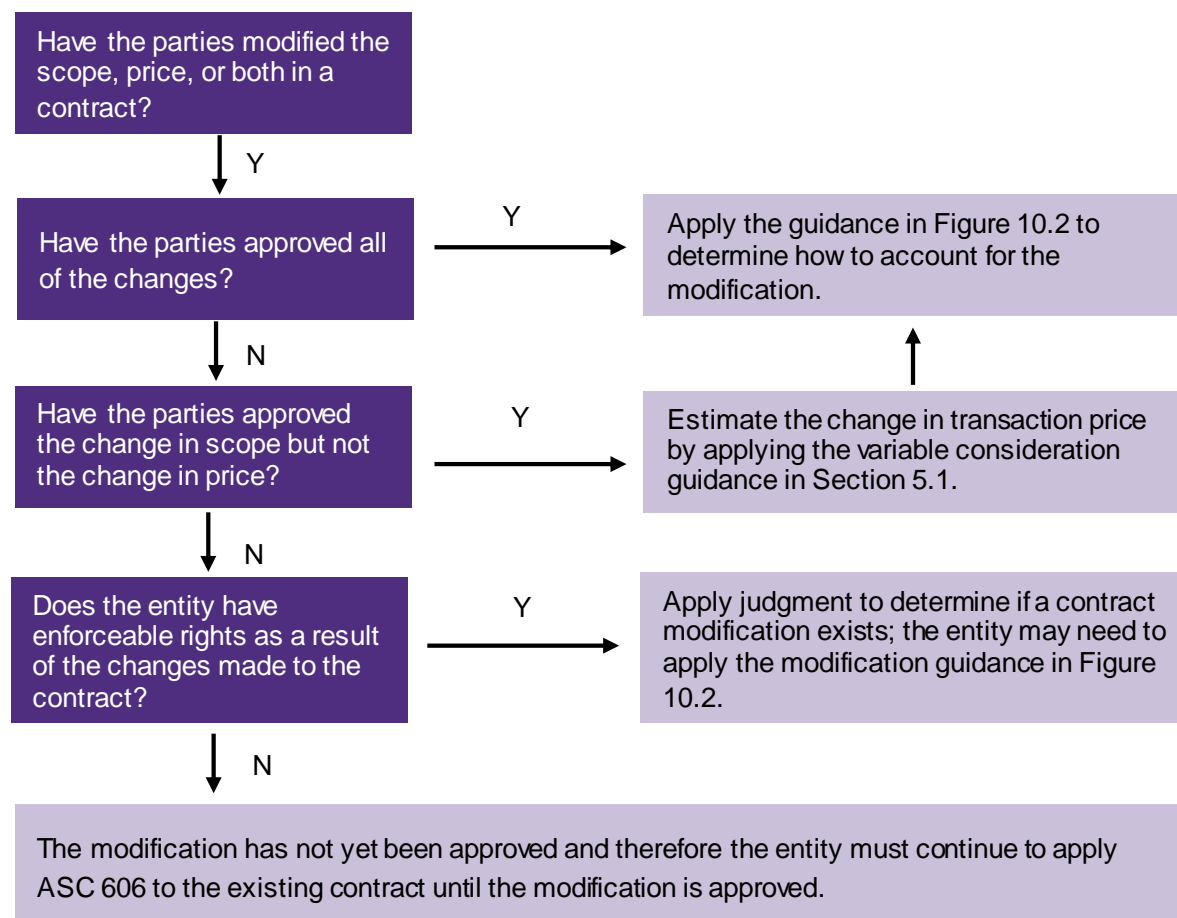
Have the parties modified the scope, price, or both in a contract?

Y

Have the parties approved all of the changes?

Y

Apply the guidance in Figure 10.2 to determine how to account for the modification.

N

Have the parties approved the change in scope but not the change in price?

Y

Estimate the change in transaction price by applying the variable consideration guidance in Section 5.1.

N

Does the entity have enforceable rights as a result of the changes made to the contract?

Y

Apply judgment to determine if a contract modification exists; the entity may need to apply the modification guidance in Figure 10.2.

N

The modification has not yet been approved and therefore the entity must continue to apply ASC 606 to the existing contract until the modification is approved.